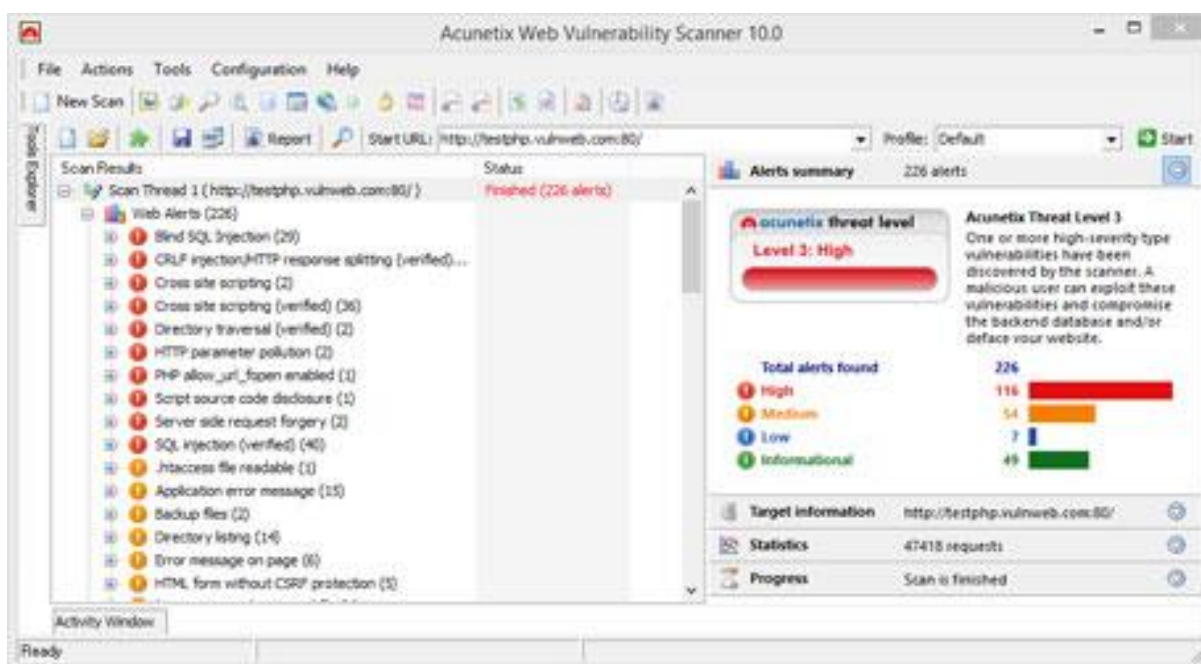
Acunetix Web Vulnerability Scanner 10.0

File Actions Tools Configuration Help

New Scan

Tools Explorer

Report Start URL: http://testphp.vulnweb.com:80/ Profile: Default Start

| Scan Results | Status |
|---|---|
| Scan Thread 1 ( http://testphp.vulnweb.com:80/ ) | Finished (226 alerts) |
| Web Alerts (226) | |
| Blind SQL Injection (29) | |
| CRLF injection/HTTP response splitting (verified)... | |
| Cross site scripting (2) | |
| Cross site scripting (verified) (36) | |
| Directory traversal (verified) (2) | |
| HTTP parameter pollution (2) | |
| PHP allow_url_fopen enabled (1) | |
| Script source code disclosure (1) | |
| Server side request forgery (2) | |
| SQL injection (verified) (40) | |
| .htaccess file readable (1) | |
| Application error message (15) | |
| Backup files (2) | |
| Directory listing (14) | |
| Error message on page (6) | |
| HTML form without CSRF protection (5) | |

Alerts summary 226 alerts

acunetix threat level
Level 3: High

Acunetix Threat Level 3
One or more high-severity type vulnerabilities have been discovered by the scanner. A malicious user can exploit these vulnerabilities and compromise the backend database and/or deface your website.

Total alerts found 226
High 116
Medium 54
Low 7
Informational 49

Target information http://testphp.vulnweb.com:80/
Statistics 47418 requests
Progress Scan is finished

Activity Window

Ready